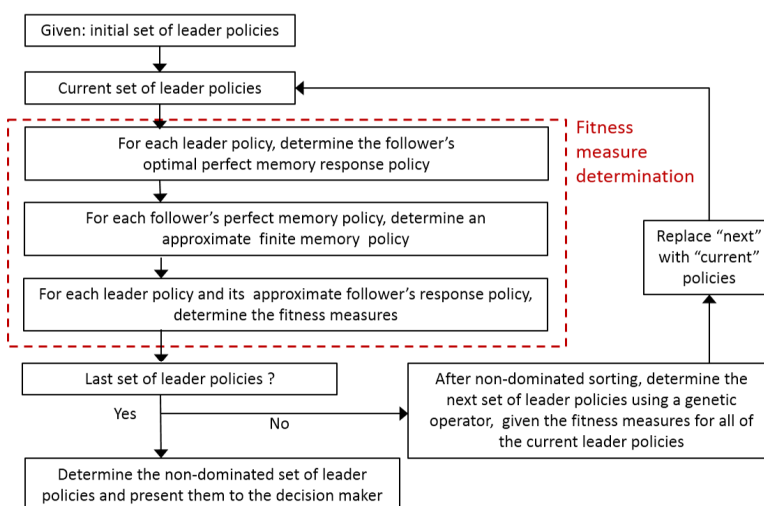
Given: initial set of leader policies

Current set of leader policies

For each leader policy, determine the follower's optimal perfect memory response policy

For each follower's perfect memory policy, determine an approximate finite memory policy

For each leader policy and its approximate follower's response policy, determine the fitness measures

Fitness measure determination

Last set of leader policies ?

Yes

No

After non-dominated sorting, determine the next set of leader policies using a genetic operator, given the fitness measures for all of the current leader policies

Replace "next" with "current" policies

Determine the non-dominated set of leader policies and present them to the decision maker